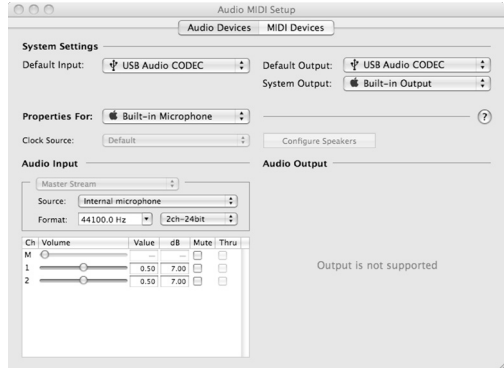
Audio MIDI Setup

Audio Devices | MIDI Devices

System Settings

Default Input: USB Audio CODEC

Default Output: USB Audio CODEC

System Output: Built-in Output

Properties For: Built-in Microphone

?

Clock Source: Default

Configure Speakers

Audio Input

Audio Output

Master Stream

Source: Internal microphone

Format: 44100.0 Hz | 2ch-24bit

| Ch | Volume | Value | dB | Mute | Thru |
|---|---|---|---|---|---|
| M | | – | – | | |
| 1 | | 0.50 | 7.00 | | |
| 2 | | 0.50 | 7.00 | | |

Output is not supported